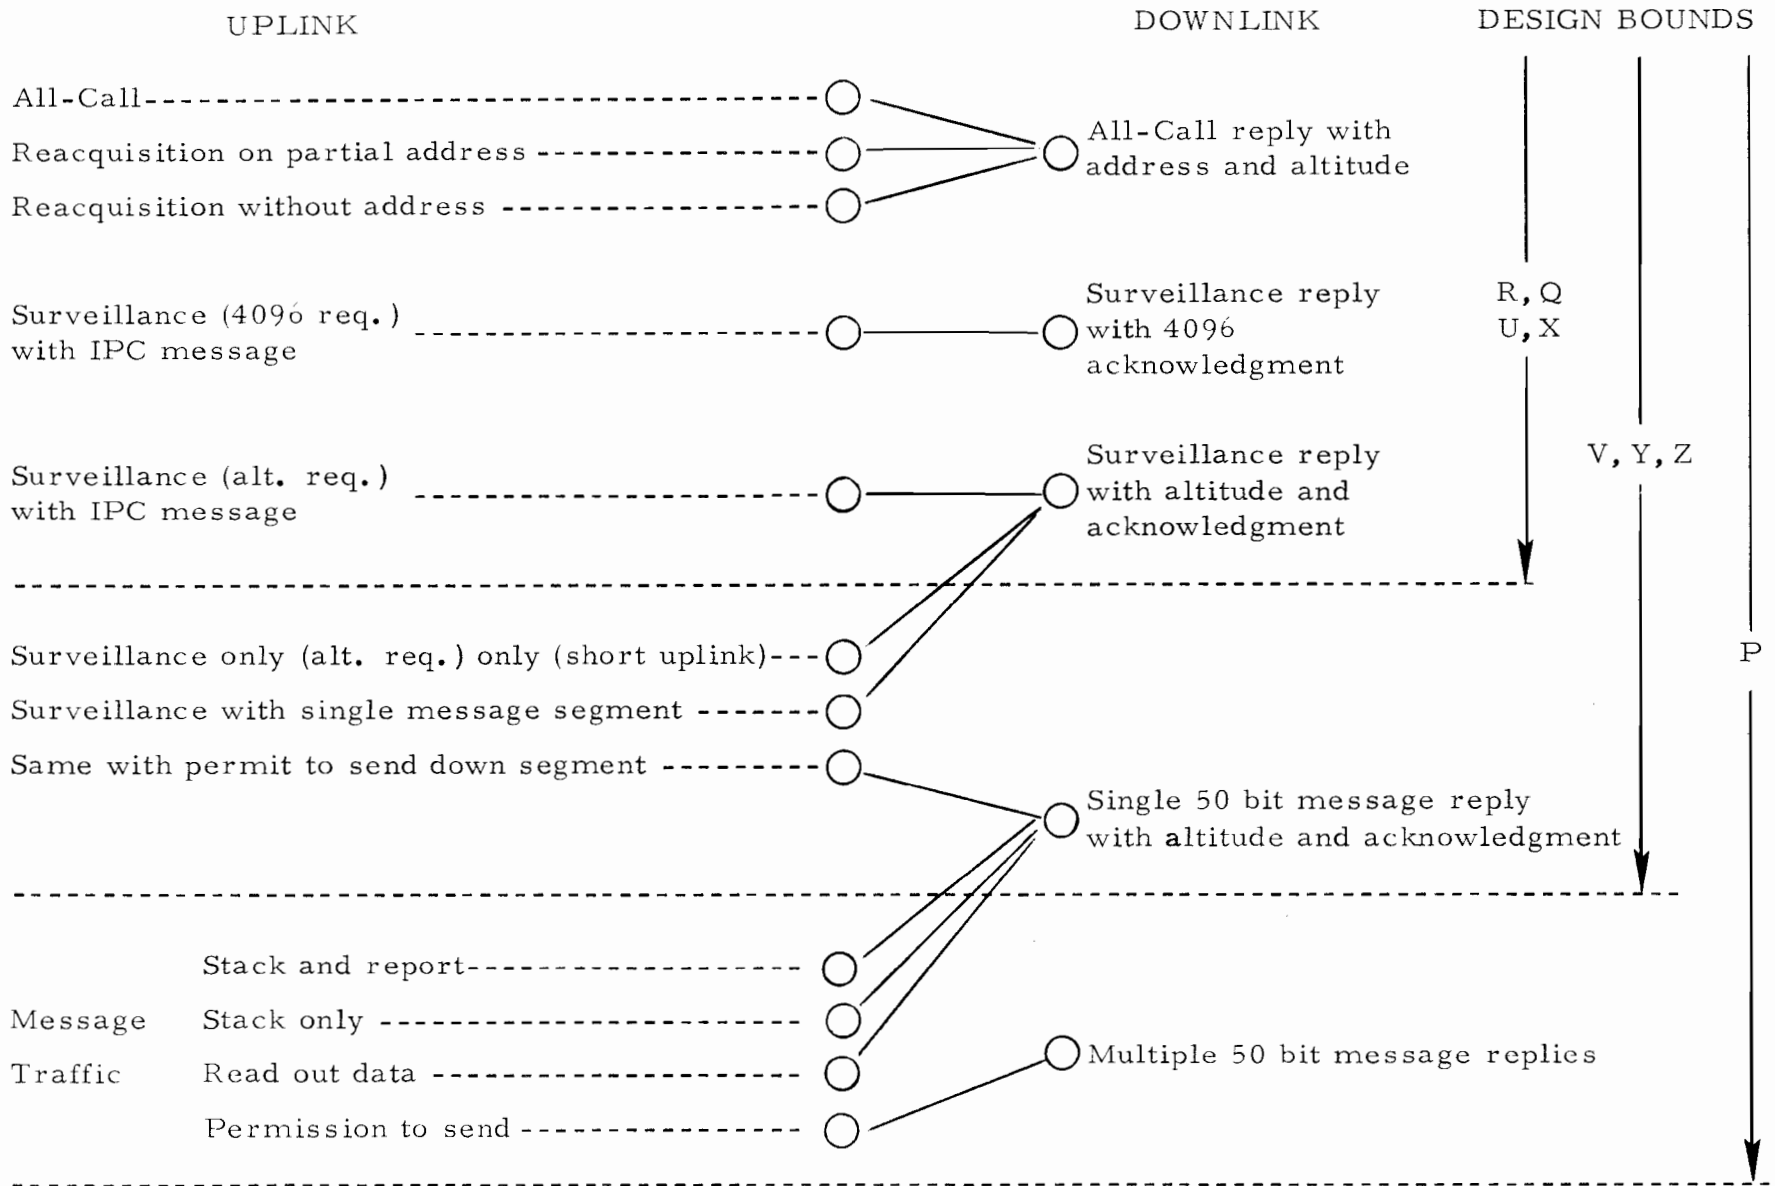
UPLINK

DOWNLINK

DESIGN BOUNDS

All-Call

Reacquisition on partial address

Reacquisition without address

All-Call reply with address and altitude

Surveillance (4096 req.) with IPC message

Surveillance reply with 4096 acknowledgment

R, Q
U, X

Surveillance (alt. req.) with IPC message

Surveillance reply with altitude and acknowledgment

V, Y, Z

Surveillance only (alt. req.) only (short uplink)

Surveillance with single message segment

Same with permit to send down segment

P

Single 50 bit message reply with altitude and acknowledgment

Stack and report

Message Traffic

Stack only

Read out data

Permission to send

Multiple 50 bit message replies